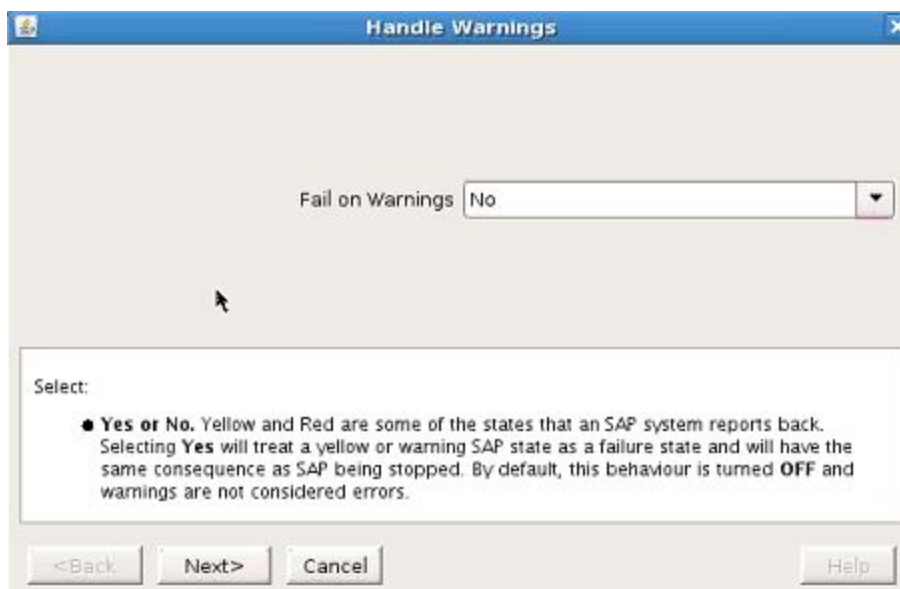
Handle Warnings

Fail on Warnings No

Select:

- **Yes or No.** Yellow and Red are some of the states that an SAP system reports back. Selecting **Yes** will treat a yellow or warning SAP state as a failure state and will have the same consequence as SAP being stopped. By default, this behaviour is turned **OFF** and warnings are not considered errors.

<Back Next> Cancel Help